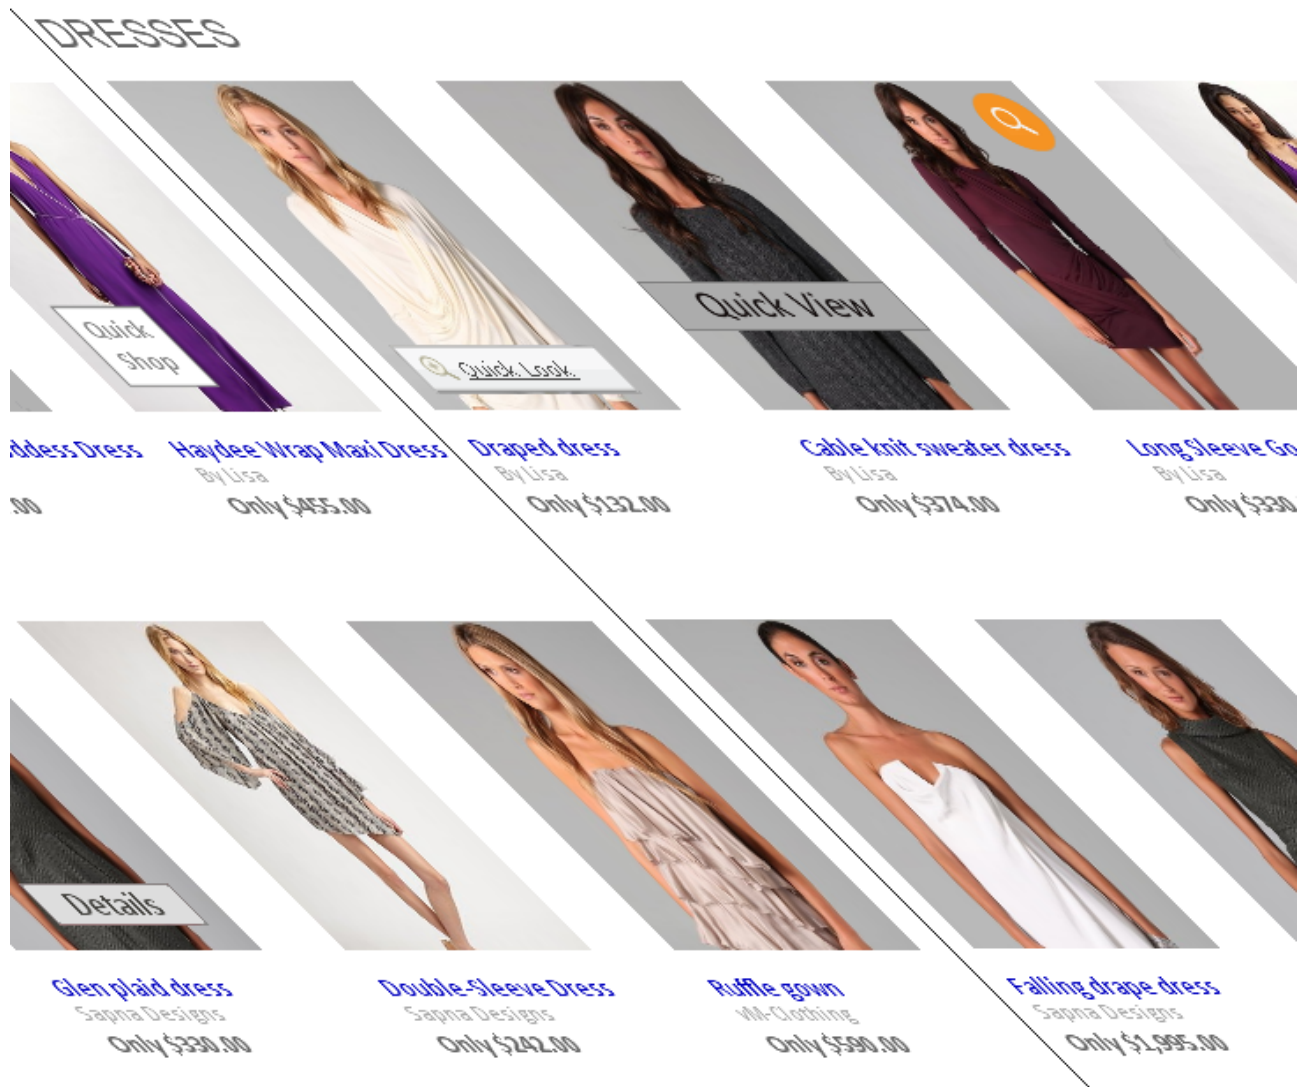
DRESSES

Quick Shop

Quick Look

Quick View

ddess Dress
.00

Haydee Wrap Maxi Dress
By Lisa
Only $455.00

Draped dress
By Lisa
Only $132.00

Cable knit sweater dress
By Lisa
Only $374.00

Long Sleeve Go
By Lisa
Only $330

Details

Glen plaid dress
Sapna Designs
Only $330.00

Double-Sleeve Dress
Sapna Designs
Only $242.00

Ruffle gown
VM-Clothing
Only $590.00

Falling drape dress
Sapna Designs
Only $1,995.00